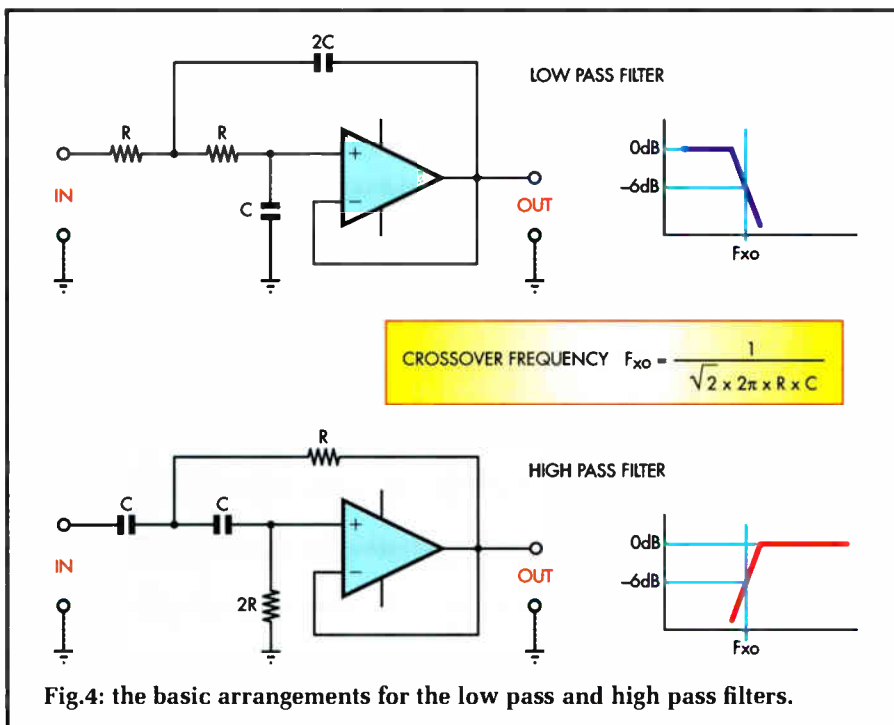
2C

R

R

LOW PASS FILTER

0dB

–6dB

IN

C

OUT

Fxo

CROSSOVER FREQUENCY $F_{XO} = \frac{1}{\sqrt{2} \times 2\pi \times R \times C}$

R

HIGH PASS FILTER

C

C

0dB

IN

OUT

–6dB

2R

Fxo

Fig.4: the basic arrangements for the low pass and high pass filters.